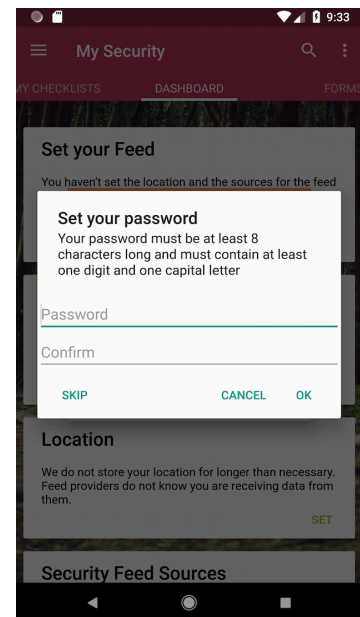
9:33

My Security

MY CHECKLISTS DASHBOARD FORMS

Set your Feed

You haven't set the location and the sources for the feed

Set your password

Your password must be at least 8 characters long and must contain at least one digit and one capital letter

Password

Confirm

SKIP CANCEL OK

Location

We do not store your location for longer than necessary. Feed providers do not know you are receiving data from them.

SET

Security Feed Sources